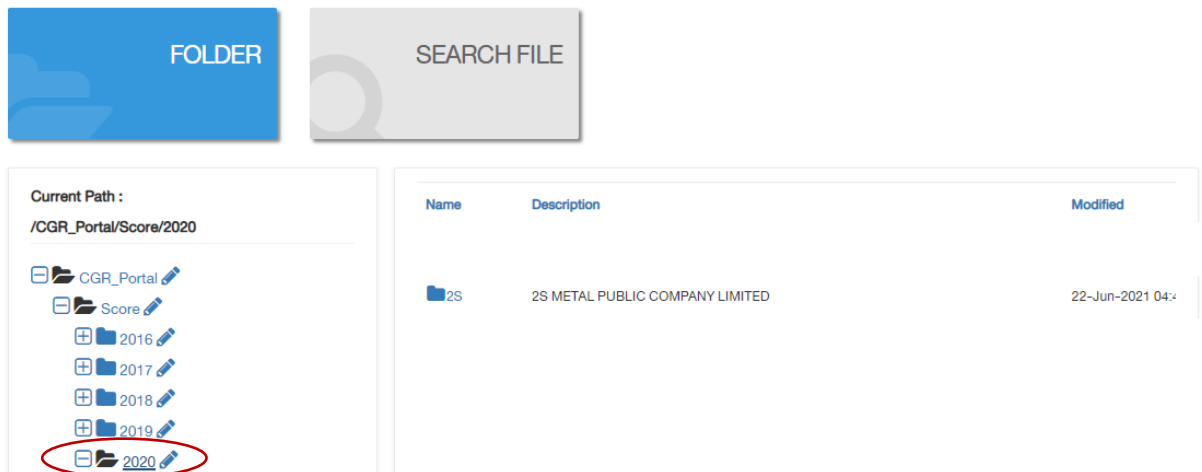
FOLDER

SEARCH FILE

Current Path :

/CGR_Portal/Score/2020

CGR_Portal
Score
2016
2017
2018
2019
2020

| Name | Description | Modified |
|---|---|---|
| 2S | 2S METAL PUBLIC COMPANY LIMITED | 22-Jun-2021 04:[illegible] |